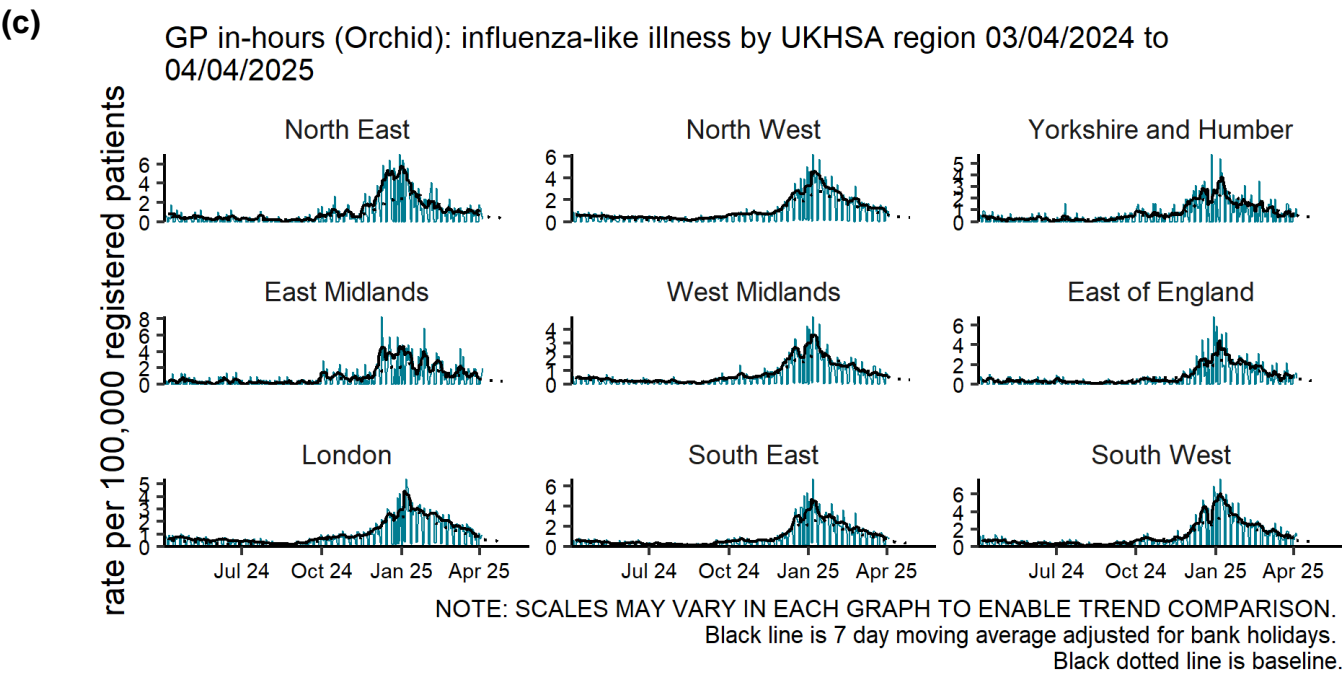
(c)

GP in-hours (Orchid): influenza-like illness by UKHSA region 03/04/2024 to 04/04/2025

rate per 100,000 registered patients

North East
6
4
2
0

North West
6
4
2
0

Yorkshire and Humber
5
4
3
2
1
0

East Midlands
8
6
4
2
0

West Midlands
4
3
2
1
0

East of England
6
4
2
0

London
5
4
3
2
1
0
Jul 24
Oct 24
Jan 25
Apr 25

South East
6
4
2
0
Jul 24
Oct 24
Jan 25
Apr 25

South West
6
4
2
0
Jul 24
Oct 24
Jan 25
Apr 25

NOTE: SCALES MAY VARY IN EACH GRAPH TO ENABLE TREND COMPARISON.
Black line is 7 day moving average adjusted for bank holidays.
Black dotted line is baseline.